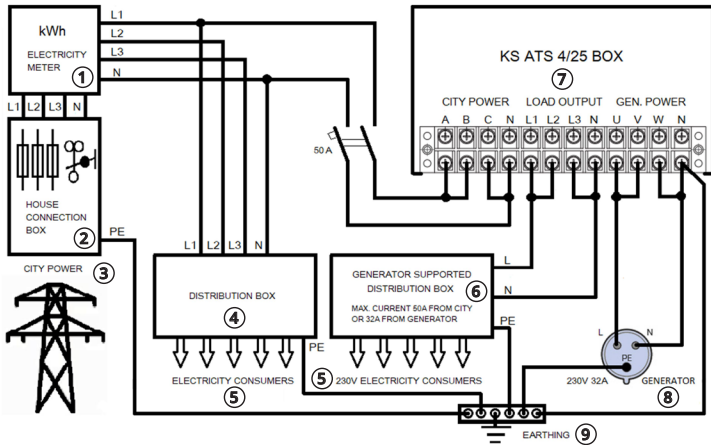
kWh

ELECTRICITY METER

①

L1 L2 L3 N

L1 L2 L3 N

HOUSE CONNECTION BOX

②

PE

CITY POWER ③

50 A

KS ATS 4/25 BOX

⑦

CITY POWER LOAD OUTPUT GEN. POWER

A B C N L1 L2 L3 N U V W N

L1 L2 L3 N

DISTRIBUTION BOX

④

PE

ELECTRICITY CONSUMERS

⑤

L

N

GENERATOR SUPPORTED DISTRIBUTION BOX

⑥

MAX. CURRENT 50A FROM CITY OR 32A FROM GENERATOR

PE

⑤ 230V ELECTRICITY CONSUMERS

L N

PE

230V 32A GENERATOR

⑧

EARTHING ⑨